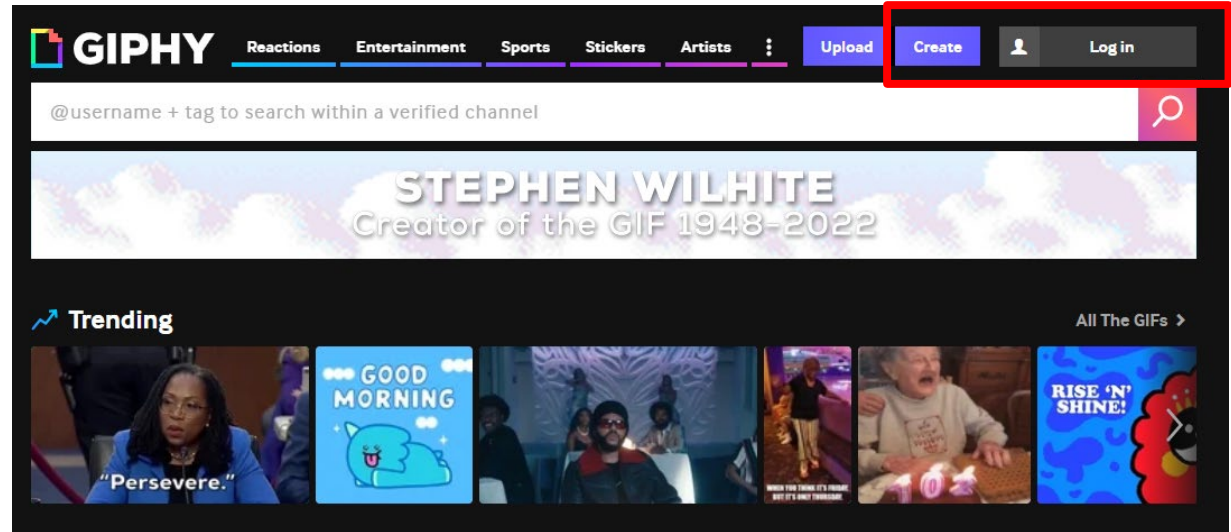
GIPHY Reactions Entertainment Sports Stickers Artists Upload Create Log in

@username + tag to search within a verified channel

STEPHEN WILHITE
Creator of the GIF 1948-2022

Trending

All The GIFs >

"Persevere."

GOOD MORNING

WHEN YOU THINK IT'S FRIDAY, BUT IT'S ONLY THURSDAY.

RISE 'N' SHINE!